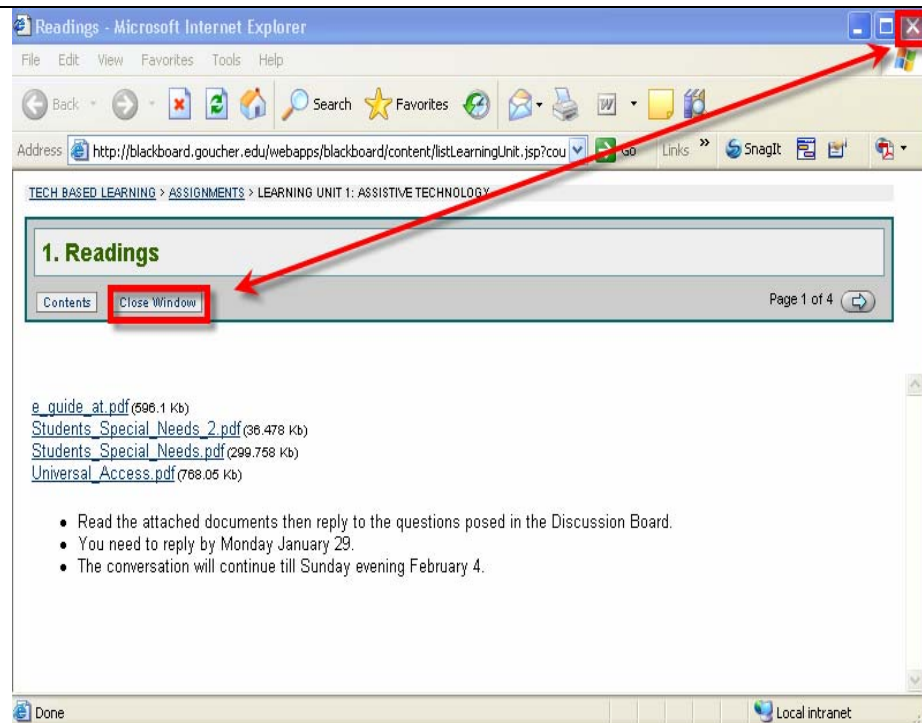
Readings - Microsoft Internet Explorer

File Edit View Favorites Tools Help

Back Search Favorites

Address http://blackboard.goucher.edu/webapps/blackboard/content/listLearningUnit.jsp?cou Go Links » SnagIt

TECH BASED LEARNING > ASSIGNMENTS > LEARNING UNIT 1: ASSISTIVE TECHNOLOGY

1. Readings

Contents Close Window Page 1 of 4

e_guide_at.pdf (596.1 Kb)
Students_Special_Needs_2.pdf (36.478 Kb)
Students_Special_Needs.pdf (299.758 Kb)
Universal_Access.pdf (768.05 Kb)

- Read the attached documents then reply to the questions posed in the Discussion Board.
- You need to reply by Monday January 29.
- The conversation will continue till Sunday evening February 4.

Done Local intranet